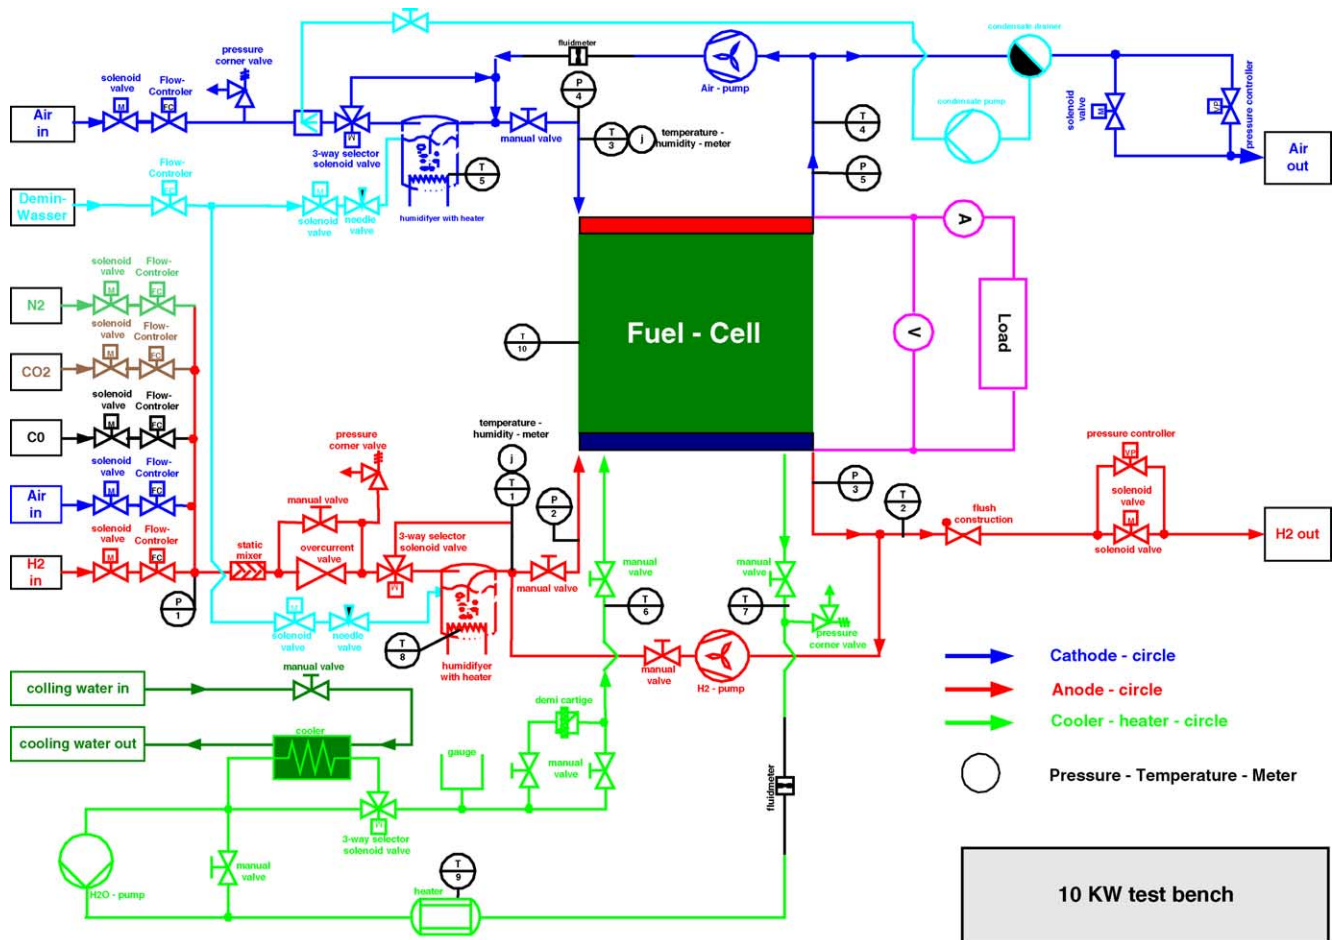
Air in

solenoid valve

M

Flow-Controler

FC

pressure corner valve

3-way selector solenoid valve

humidifyer with heater

T 5

fluidmeter

P 4

manual valve

T 3

j

temperature - humidity - meter

Air - pump

T 4

P 5

condensate drainer

condensate pump

solenoid valve

pressure controller

Air out

Demin-Wasser

Flow-Controler

solenoid valve

needle valve

N2

solenoid valve

Flow-Controler

CO2

solenoid valve

Flow-Controler

C0

solenoid valve

Flow-Controler

Air in

solenoid valve

Flow-Controler

H2 in

solenoid valve

Flow-Controler

P 1

static mixer

manual valve

overcurrent valve

pressure corner valve

3-way selector solenoid valve

temperature - humidity - meter

j

T 1

P 2

manual valve

T 10

Fuel - Cell

A

V

Load

P 3

T 2

flush construction

pressure controller

VP

solenoid valve

solenoid valve

H2 out

solenoid valve

needle valve

T 8

humidifyer with heater

manual valve

T 6

manual valve

H2 - pump

manual valve

T 7

pressure corner valve

Cathode - circle

Anode - circle

Cooler - heater - circle

Pressure - Temperature - Meter

colling water in

manual valve

cooling water out

cooler

demi cartige

gauge

manual valve

3-way selector solenoid valve

fluidmeter

H2O - pump

manual valve

T 9

heater

10 KW test bench